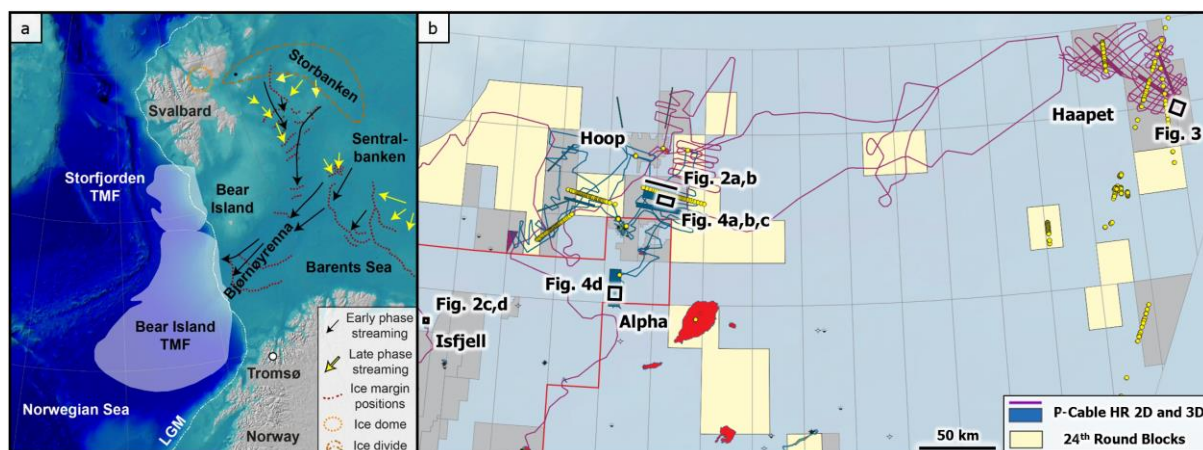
a

Storbanken
Svalbard
Sentral-banken
Storfjorden TMF
Bear Island
Bjørnøyrenna
Barents Sea
Bear Island TMF
Tromsø
Norwegian Sea
LGM
Norway
Early phase streaming
Late phase streaming
Ice margin positions
Ice dome
Ice divide

b

Haapet
Fig. 3
Hoop
Fig. 2a,b
Fig. 4a,b,c
Fig. 4d
Fig. 2c,d
Alpha
Isfjell
P-Cable HR 2D and 3D
50 km
24$^{th}$ Round Blocks